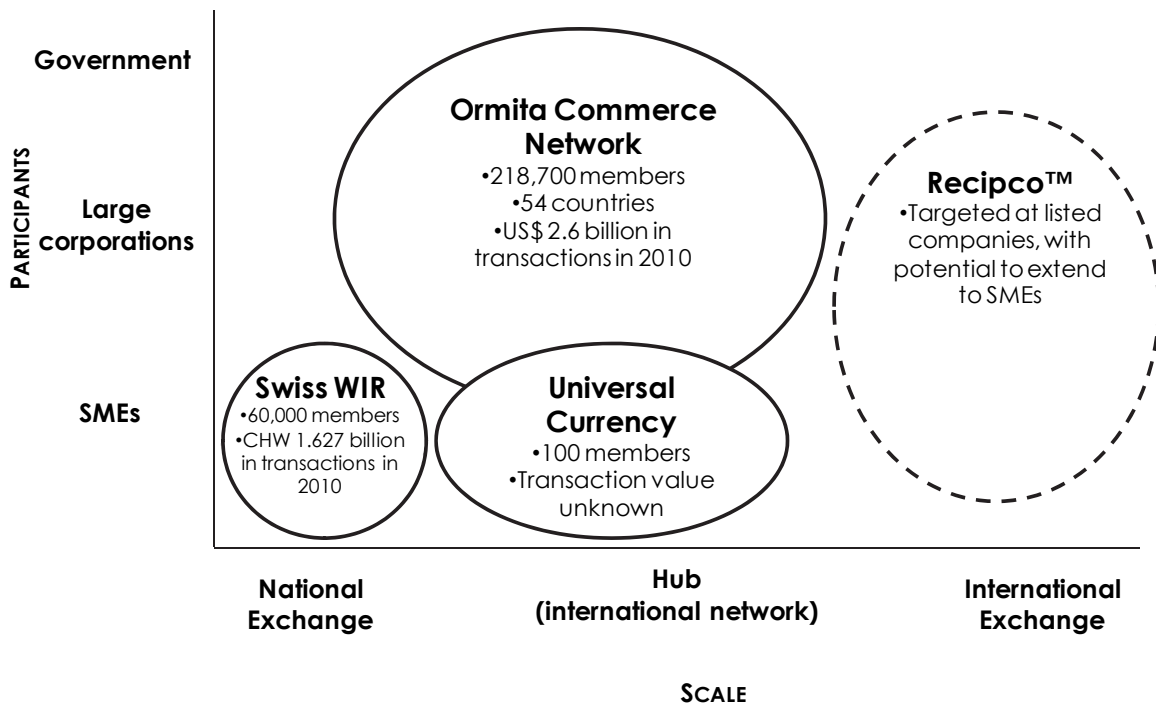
Government

PARTICIPANTS

Large corporations

SMEs

Ormita Commerce Network
•218,700 members
•54 countries
•US$ 2.6 billion in transactions in 2010

Recipco™
•Targeted at listed companies, with potential to extend to SMEs

Swiss WIR
•60,000 members
•CHW 1.627 billion in transactions in 2010

Universal Currency
•100 members
•Transaction value unknown

National Exchange

Hub (international network)

International Exchange

SCALE